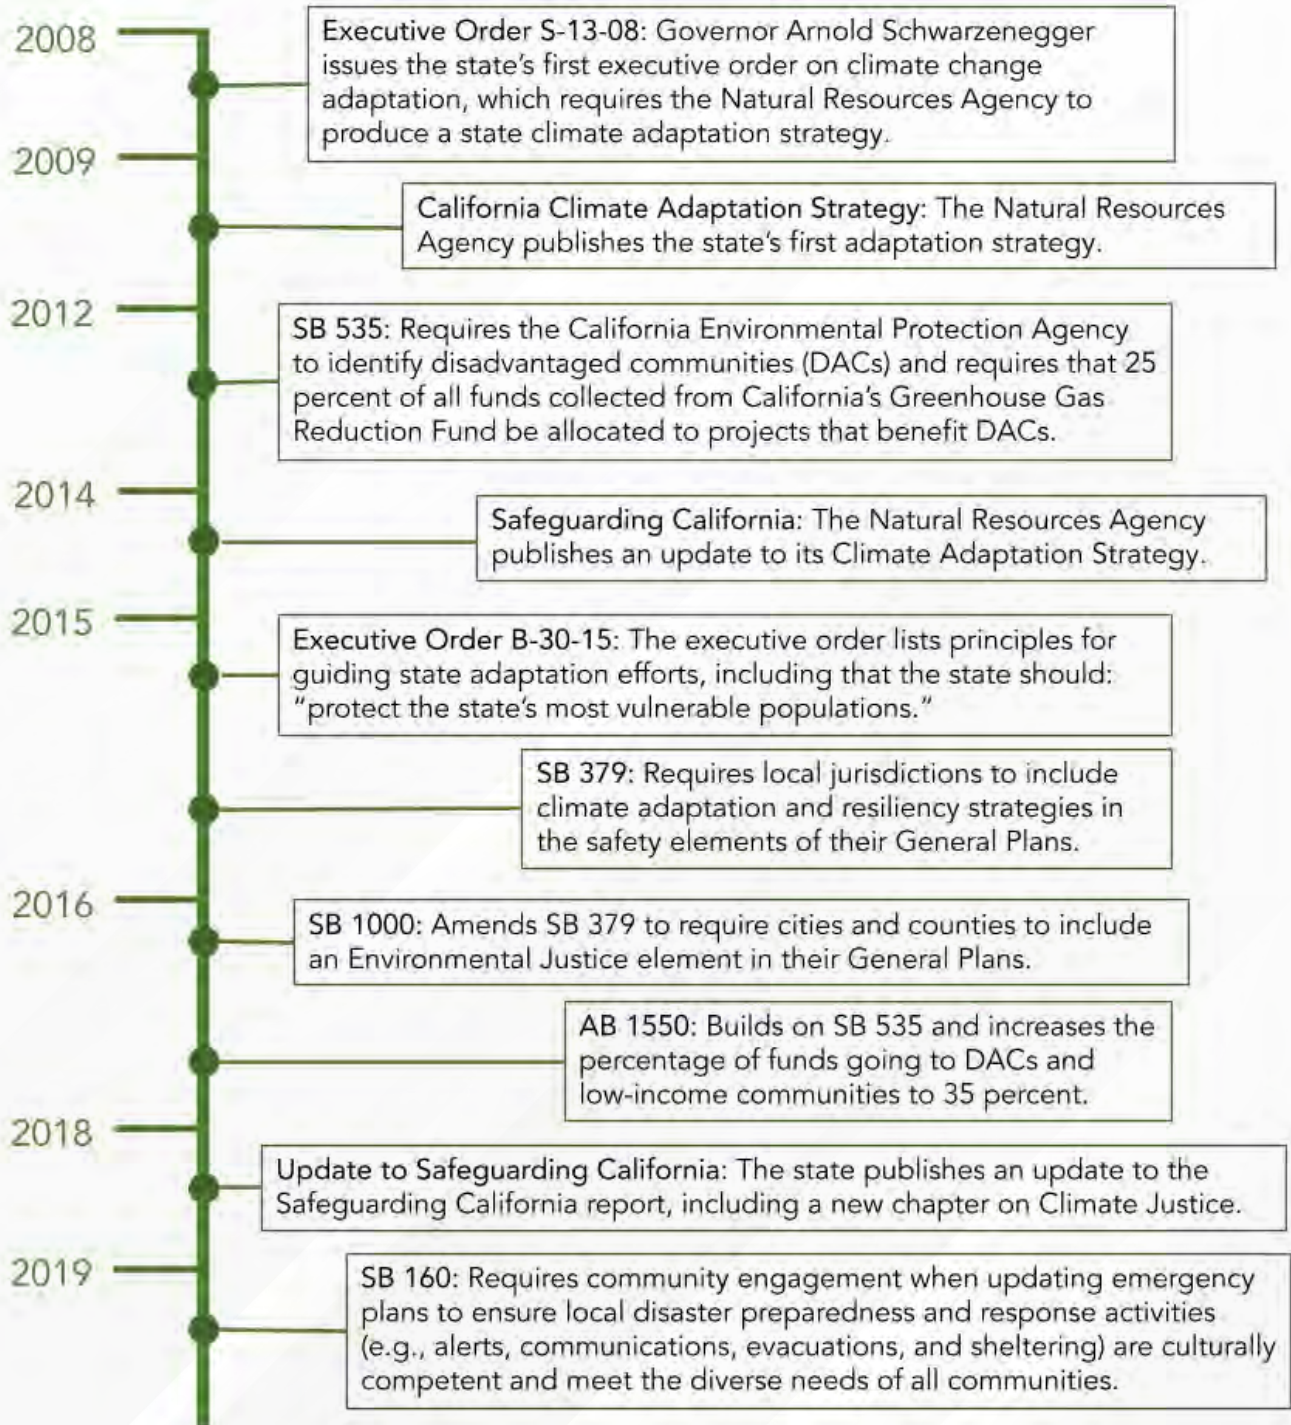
2008

Executive Order S-13-08: Governor Arnold Schwarzenegger issues the state's first executive order on climate change adaptation, which requires the Natural Resources Agency to produce a state climate adaptation strategy.

2009

California Climate Adaptation Strategy: The Natural Resources Agency publishes the state's first adaptation strategy.

2012

SB 535: Requires the California Environmental Protection Agency to identify disadvantaged communities (DACs) and requires that 25 percent of all funds collected from California's Greenhouse Gas Reduction Fund be allocated to projects that benefit DACs.

2014

Safeguarding California: The Natural Resources Agency publishes an update to its Climate Adaptation Strategy.

2015

Executive Order B-30-15: The executive order lists principles for guiding state adaptation efforts, including that the state should: "protect the state's most vulnerable populations."

SB 379: Requires local jurisdictions to include climate adaptation and resiliency strategies in the safety elements of their General Plans.

2016

SB 1000: Amends SB 379 to require cities and counties to include an Environmental Justice element in their General Plans.

AB 1550: Builds on SB 535 and increases the percentage of funds going to DACs and low-income communities to 35 percent.

2018

Update to Safeguarding California: The state publishes an update to the Safeguarding California report, including a new chapter on Climate Justice.

2019

SB 160: Requires community engagement when updating emergency plans to ensure local disaster preparedness and response activities (e.g., alerts, communications, evacuations, and sheltering) are culturally competent and meet the diverse needs of all communities.